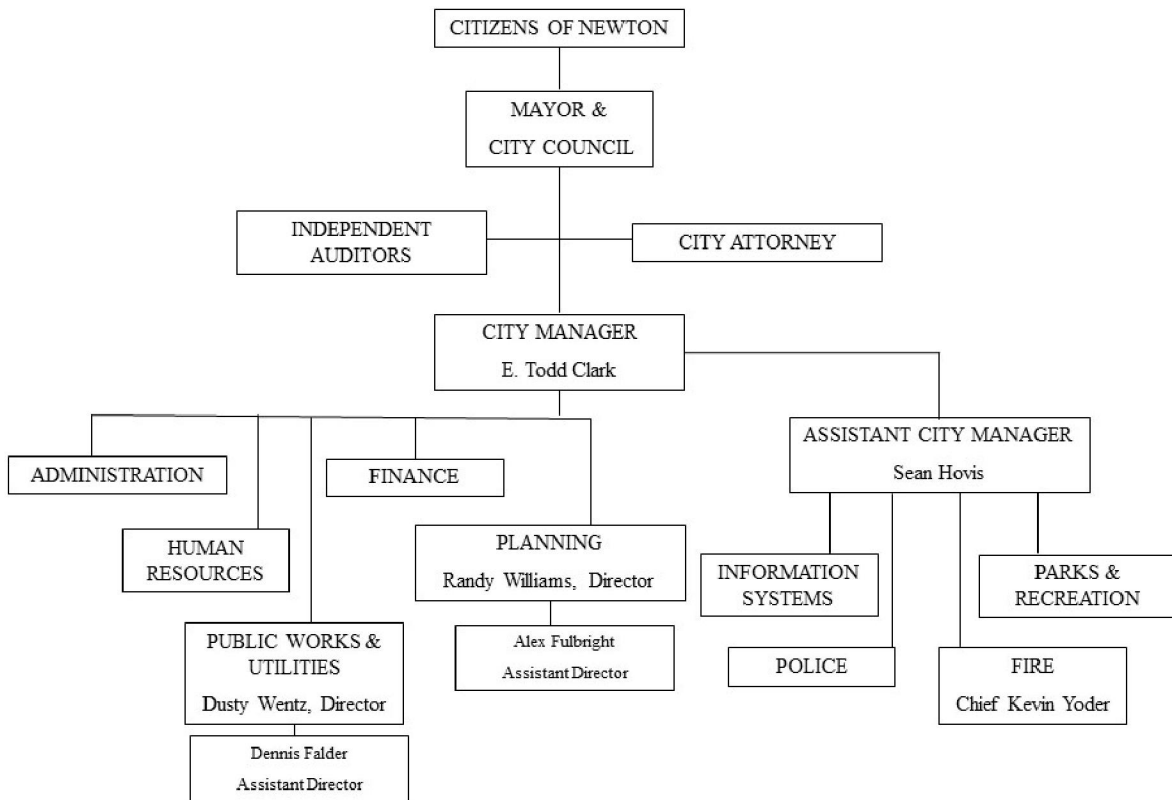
CITIZENS OF NEWTON

MAYOR &
CITY COUNCIL

INDEPENDENT
AUDITORS

CITY ATTORNEY

CITY MANAGER
E. Todd Clark

ADMINISTRATION

FINANCE

HUMAN
RESOURCES

PLANNING
Randy Williams, Director

Alex Fulbright
Assistant Director

PUBLIC WORKS &
UTILITIES
Dusty Wentz, Director

Dennis Falder
Assistant Director

ASSISTANT CITY MANAGER
Sean Hovis

INFORMATION
SYSTEMS

PARKS &
RECREATION

POLICE

FIRE
Chief Kevin Yoder